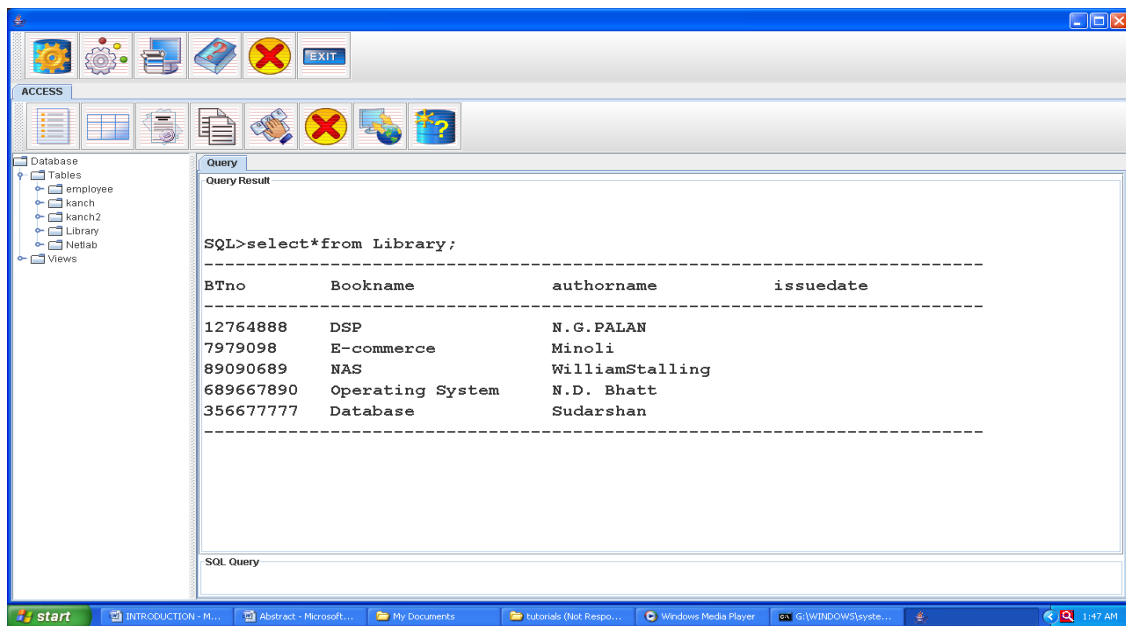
EXIT

ACCESS

Database
Tables
employee
kanch
kanch2
Library
Netlab
Views

Query

Query Result

SQL>select*from Library;
------------------------------------------------------------------------
| BTno | Bookname | authorname | issuedate |
|---|---|---|---|
| 12764888 | DSP | N.G.PALAN | |
| 7979098 | E-commerce | Minoli | |
| 89090689 | NAS | WilliamStalling | |
| 689667890 | Operating System | N.D. Bhatt | |
| 356677777 | Database | Sudarshan | |
------------------------------------------------------------------------

SQL Query

start | INTRODUCTION - M... | Abstract - Microsoft... | My Documents | tutorials (Not Respo... | Windows Media Player | G:\WINDOWS\syste... | 1:47 AM